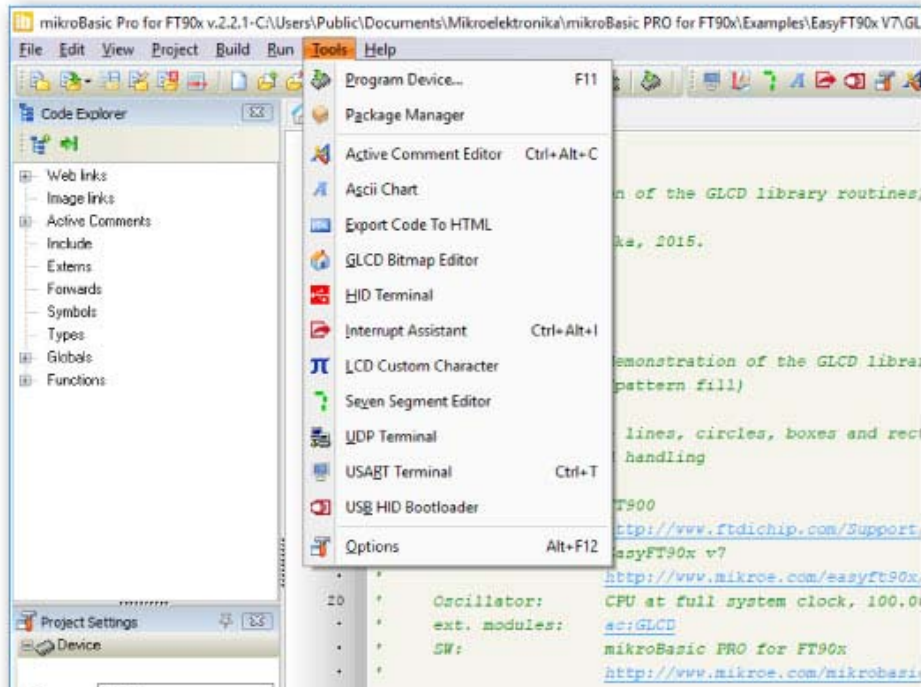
mikroBasic Pro for FT90x v.2.2.1-C:\Users\Public\Documents\Mikroelektronika\mikroBasic PRO for FT90x\Examples\EasyFT90x V7\GL

File Edit View Project Build Run Tools Help

Code Explorer

Web links
Image links
Active Comments
Include
Externs
Forwards
Symbols
Types
Globals
Functions

Project Settings
Device

Program Device... F11
Package Manager
Active Comment Editor Ctrl+Alt+C
Ascii Chart
Export Code To HTML
GLCD Bitmap Editor
HID Terminal
Interrupt Assistant Ctrl+Alt+I
LCD Custom Character
Seven Segment Editor
UDP Terminal
USART Terminal Ctrl+T
USB HID Bootloader
Options Alt+F12

n of the GLCD library routines,
ke, 2015.
demonstration of the GLCD librar
pattern fill)
lines, circles, boxes and rect
handling
FT900
ttp://www.ftdichip.com/Support/
asyFT90x v7
http://www.mikroe.com/easyft90x/
20 ' Oscillator: CPU at full system clock, 100.0
' ext. modules: ac:GLCD
' SW: mikroBasic PRO for FT90x
http://www.mikroe.com/mikrobasi